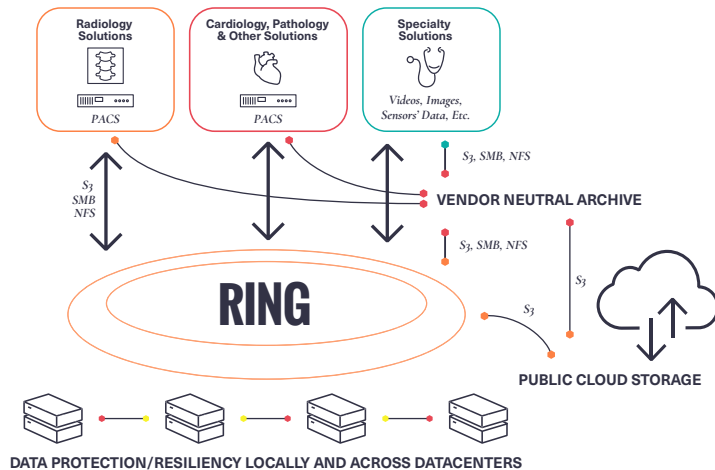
Radiology Solutions

PACS

Cardiology, Pathology & Other Solutions

PACS

Specialty Solutions

Videos, Images, Sensors' Data, Etc.

S3 SMB NFS

S3, SMB, NFS

VENDOR NEUTRAL ARCHIVE

S3, SMB, NFS

S3

RING

S3

PUBLIC CLOUD STORAGE

DATA PROTECTION/RESILIENCY LOCALLY AND ACROSS DATACENTERS